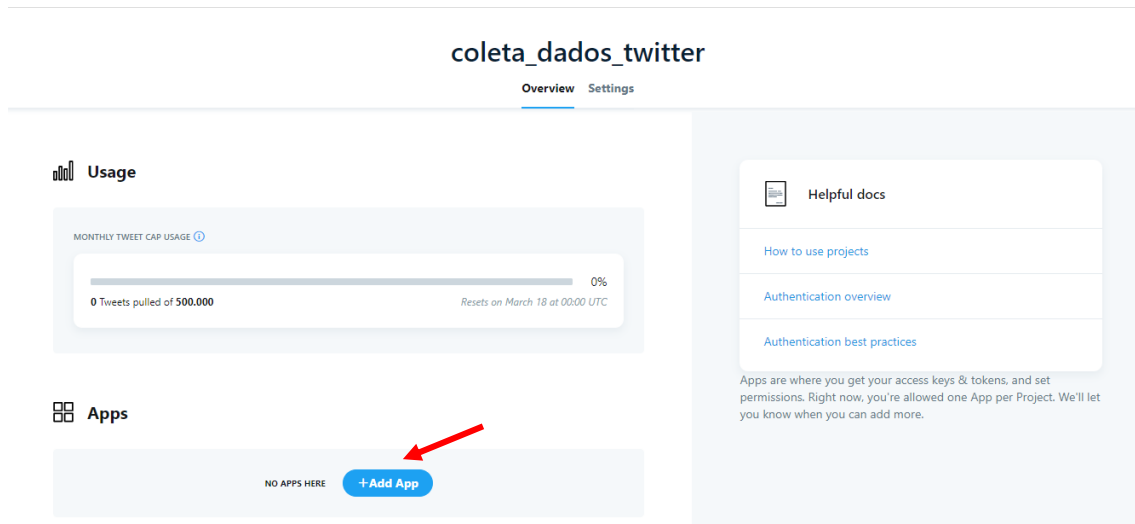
coleta_dados_twitter

Overview Settings

Usage

MONTHLY TWEET CAP USAGE

0%

0 Tweets pulled of 500.000

Resets on March 18 at 00:00 UTC

Apps

NO APPS HERE +Add App

Helpful docs

How to use projects

Authentication overview

Authentication best practices

Apps are where you get your access keys & tokens, and set permissions. Right now, you're allowed one App per Project. We'll let you know when you can add more.